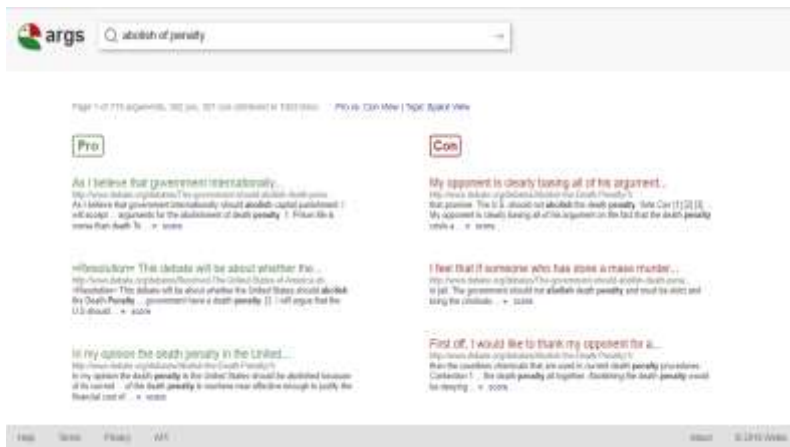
args

abolish of penalty

Page 1 of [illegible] arguments, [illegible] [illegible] | Pro vs. Con View | Topic Space View

Pro

As I believe that government internationally...
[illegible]
As I believe that government internationally should abolish capital punishment. I will accept ... arguments for the abolishment of death penalty. 1. Prison life is worse than death. To ... + score

<Resolution> This debate will be about whether the...
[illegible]
<Resolution> This debate will be about whether the United States should abolish the Death Penalty. ... government have a death penalty. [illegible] I will argue that the U.S should ... + score

In my opinion the death penalty in the United...
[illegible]
In my opinion the death penalty in the United States should be abolished because of its current ... of the death penalty is nowhere near effective enough to justify the financial cost of ... + score

Con

My opponent is clearly basing all of his argument...
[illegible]
that purpose. The U.S. should not abolish the death penalty. See Con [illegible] My opponent is clearly basing all of his argument on the fact that the death penalty costs a ... + score

I feel that if someone who has done a mass murder...
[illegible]
in jail. The government should not abolish death penalty and must be strict and bring the criminals ... + score

First off, I would like to thank my opponent for a...
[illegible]
than the countless criminals that are used in current death penalty procedures. Contention 1 ... the death penalty all together. Abolishing the death penalty would be denying ... + score

Help Terms Privacy API

About © 2016 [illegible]